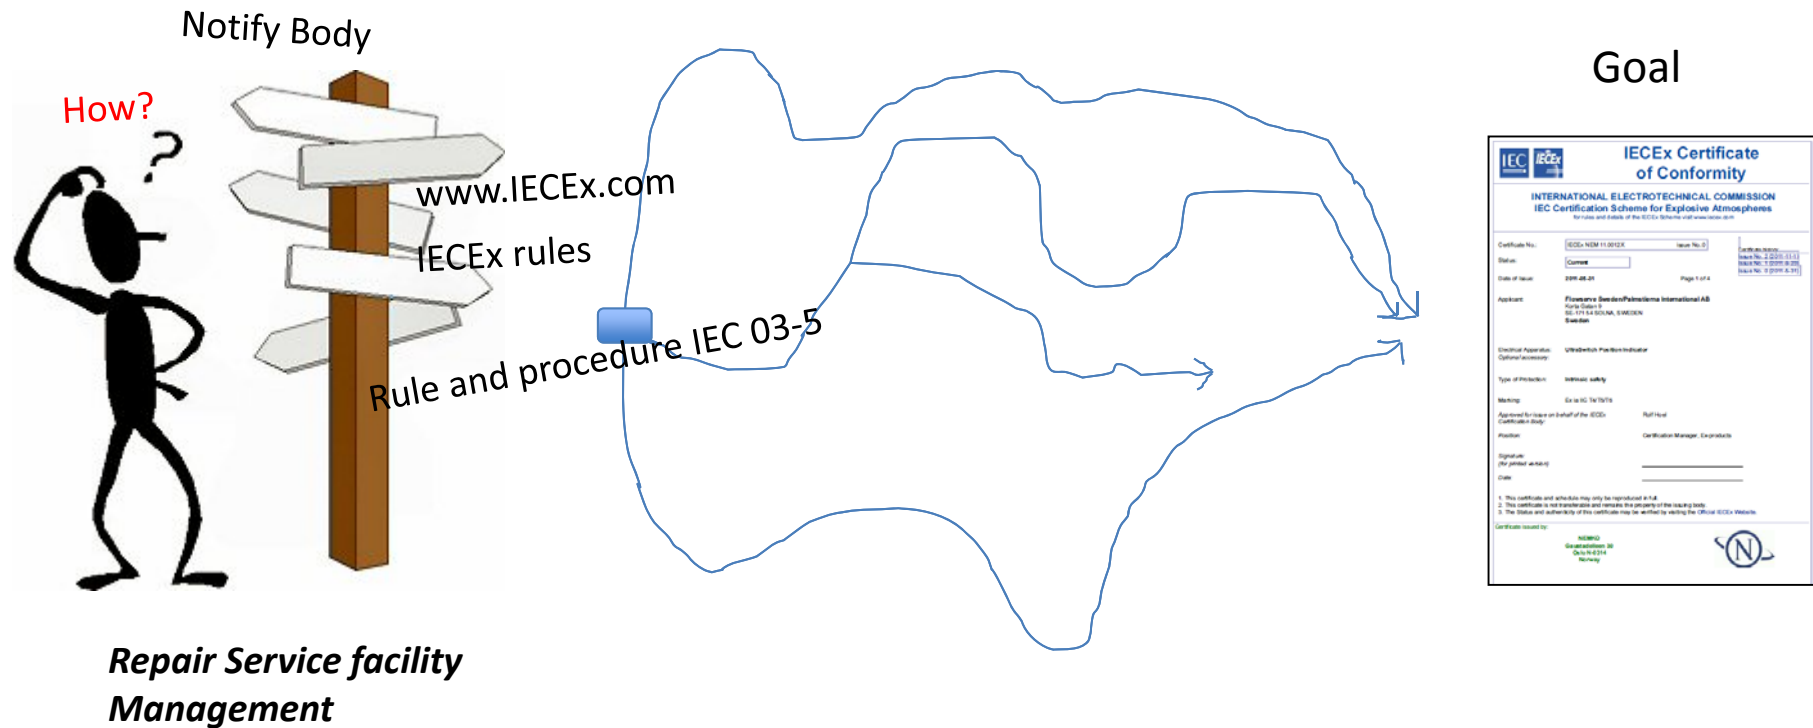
Notify Body

How?

www.IECEx.com

IECEx rules

Rule and procedure IEC 03-5

Goal

IEC IECEx

IECEx Certificate of Conformity

INTERNATIONAL ELECTROTECHNICAL COMMISSION
IEC Certification Scheme for Explosive Atmospheres

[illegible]

Certificate No.: IECEx NEM 11.0012X
Issue No.: 0

Status: Current

Date of Issue: 2011-06-01

Page 1 of 4

Applicant: Flowserve Sweden/Palmstierna International AB
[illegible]
Sweden

Electrical Apparatus: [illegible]

Type of Protection: Intrinsic safety

Marking: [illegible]

Approved for issue on behalf of the IECEx Certification Body: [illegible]

Position: Certification Manager, Ex-products

Signature:

Date:

1. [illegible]
2. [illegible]
3. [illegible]

Certificate issued by:

NEMKO
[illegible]
Norway

Repair Service facility Management